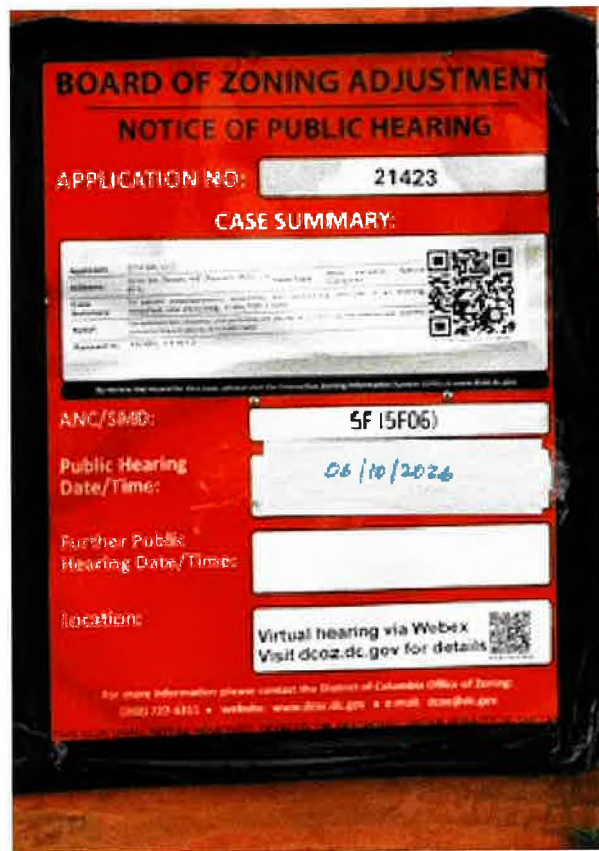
BOARD OF ZONING ADJUSTMENT

NOTICE OF PUBLIC HEARING

APPLICATION NO: 21423

CASE SUMMARY:

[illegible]

ANC/SMD: 5F (5F06)

Public Hearing Date/Time: 06/10/2026

Further Public Hearing Date/Time:

Location: Virtual hearing via Webex Visit dcoz.dc.gov for details

For more information please contact the District of Columbia Office of Zoning: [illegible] • website: www.dcoz.dc.gov • e-mail: dcoz@dc.gov